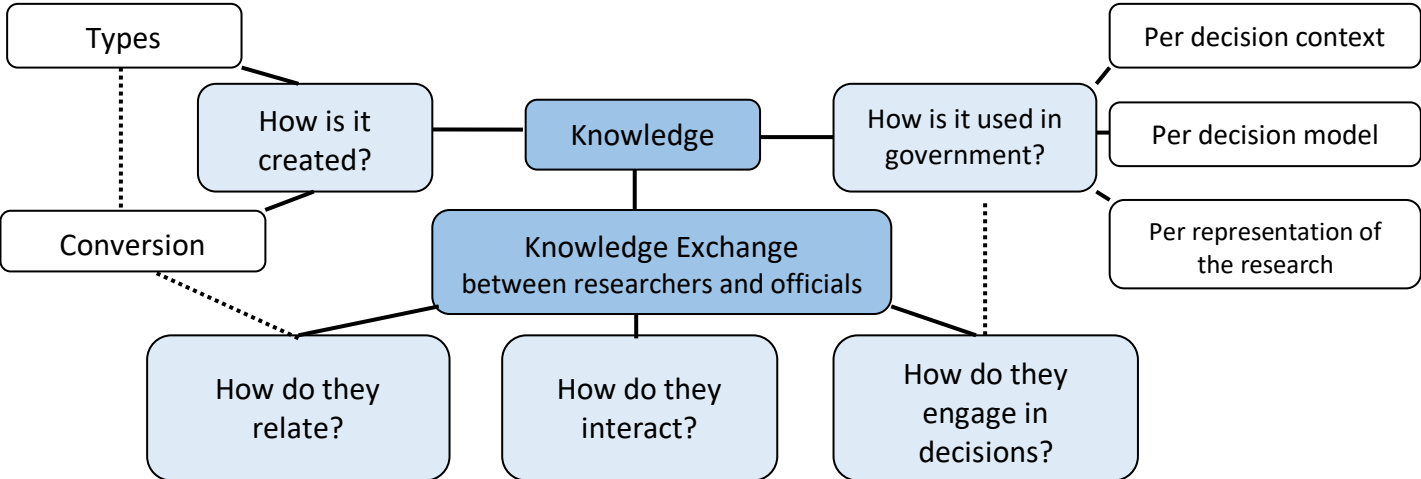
Types

How is it created?

Conversion

Knowledge

How is it used in government?

Per decision context

Per decision model

Per representation of the research

Knowledge Exchange
between researchers and officials

How do they relate?

How do they interact?

How do they engage in decisions?